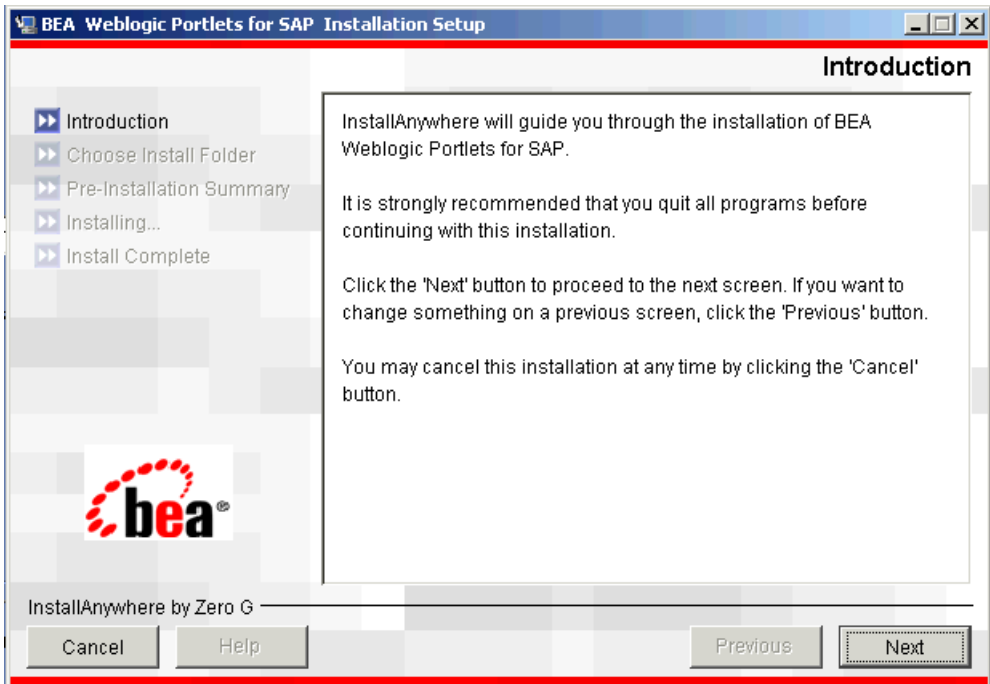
BEA Weblogic Portlets for SAP Installation Setup

Introduction

Introduction
Choose Install Folder
Pre-Installation Summary
Installing...
Install Complete

InstallAnywhere will guide you through the installation of BEA Weblogic Portlets for SAP.

It is strongly recommended that you quit all programs before continuing with this installation.

Click the 'Next' button to proceed to the next screen. If you want to change something on a previous screen, click the 'Previous' button.

You may cancel this installation at any time by clicking the 'Cancel' button.

bea®

InstallAnywhere by Zero G

Cancel
Help
Previous
Next